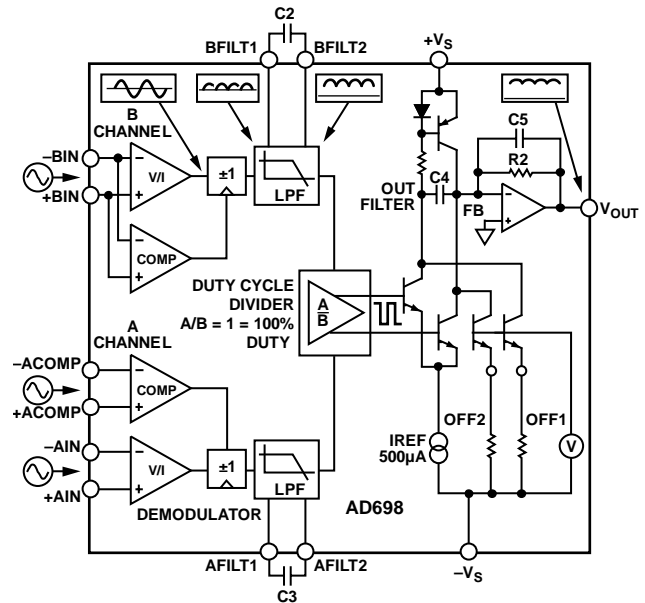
C2
BFILT1
BFILT2
$+V_S$
B CHANNEL
–BIN
+BIN
V/I
±1
LPF
COMP
C5
R2
OUT FILTER
C4
FB
$V_{OUT}$
DUTY CYCLE DIVIDER
A/B = 1 = 100% DUTY
$\frac{A}{B}$
A CHANNEL
–ACOMP
+ACOMP
COMP
–AIN
+AIN
V/I
±1
LPF
DEMODULATOR
OFF2
OFF1
IREF 500µA
V
AD698
AFILT1
AFILT2
C3
$-V_S$